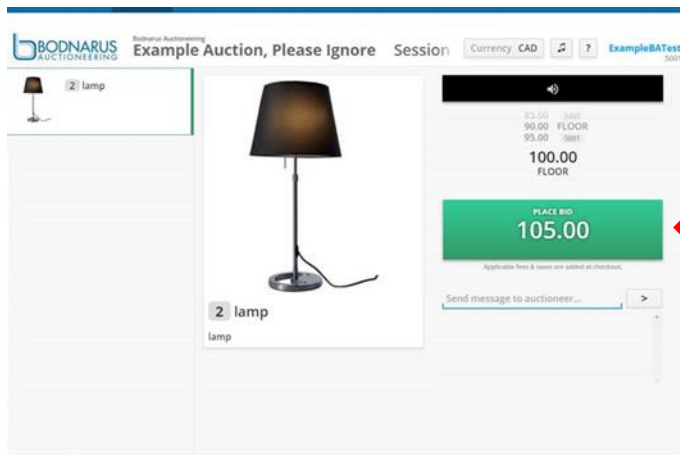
BODNARUS AUCTIONEERING

Bodnarus Auctioneering
Example Auction, Please Ignore Session

Currency CAD ♫ ?

ExampleBATest
5001

2 lamp

85.00 5001
90.00 FLOOR
95.00 5001

100.00
FLOOR

PLACE BID
105.00

Applicable fees & taxes are added at checkout.

Send message to auctioneer...

>

2 lamp

lamp